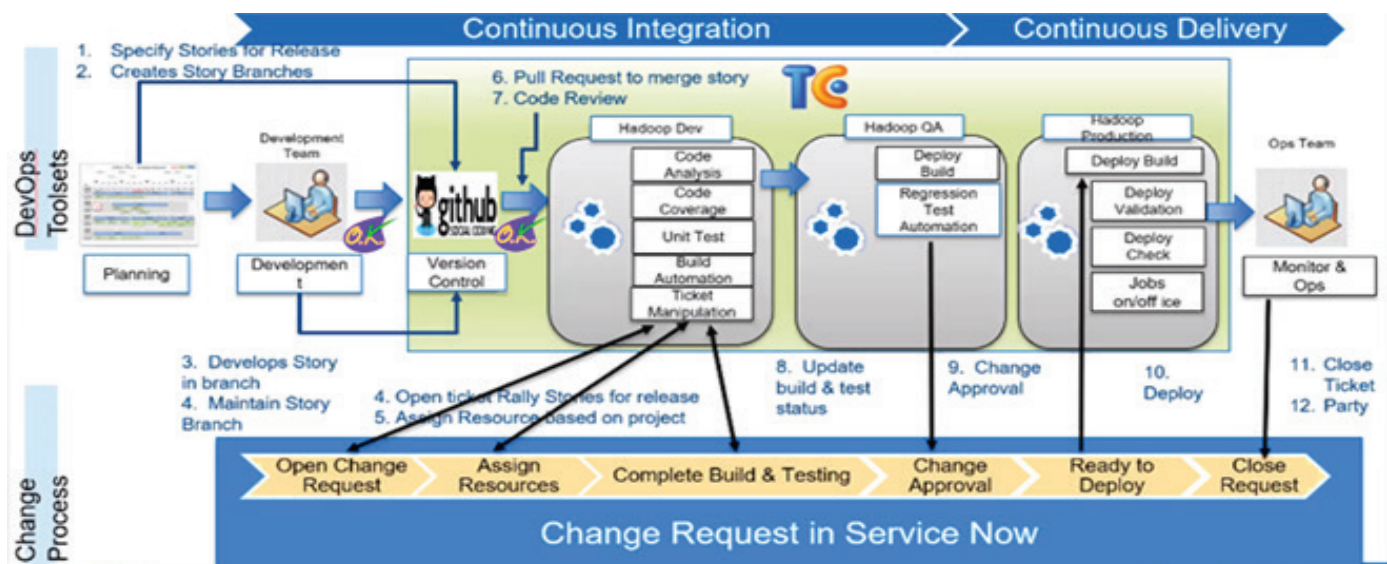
Continuous Integration

Continuous Delivery

DevOps Toolsets

1. Specify Stories for Release
2. Creates Story Branches

6. Pull Request to merge story
7. Code Review

TC

Development Team

github SOCIAL CODING

O.K

O.K

Hadoop Dev

Code Analysis

Code Coverage

Unit Test

Build Automation

Ticket Manipulation

Hadoop QA

Deploy Build

Regression Test Automation

Hadoop Production

Deploy Build

Deploy Validation

Deploy Check

Jobs on/off ice

Ops Team

Planning

Developmen t

Version Control

Monitor & Ops

3. Develops Story in branch
4. Maintain Story Branch

4. Open ticket Rally Stories for release
5. Assign Resource based on project

8. Update build & test status

9. Change Approval

10. Deploy

11. Close Ticket
12. Party

Change Process

Open Change Request

Assign Resources

Complete Build & Testing

Change Approval

Ready to Deploy

Close Request

Change Request in Service Now